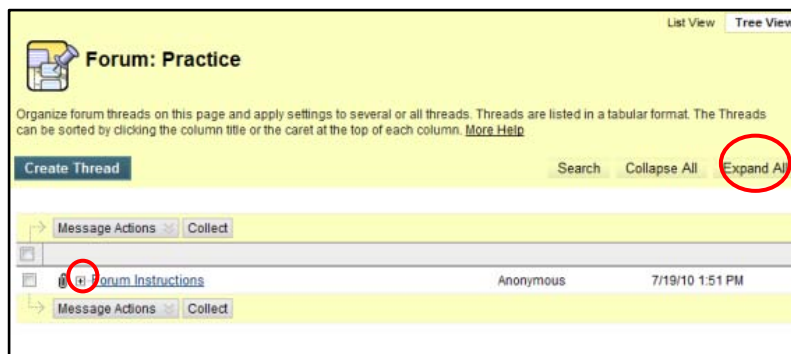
List View Tree View

Forum: Practice

Organize forum threads on this page and apply settings to several or all threads. Threads are listed in a tabular format. The Threads can be sorted by clicking the column title or the caret at the top of each column. More Help

Create Thread

Search Collapse All Expand All

Message Actions Collect

Forum Instructions Anonymous 7/19/10 1:51 PM

Message Actions Collect